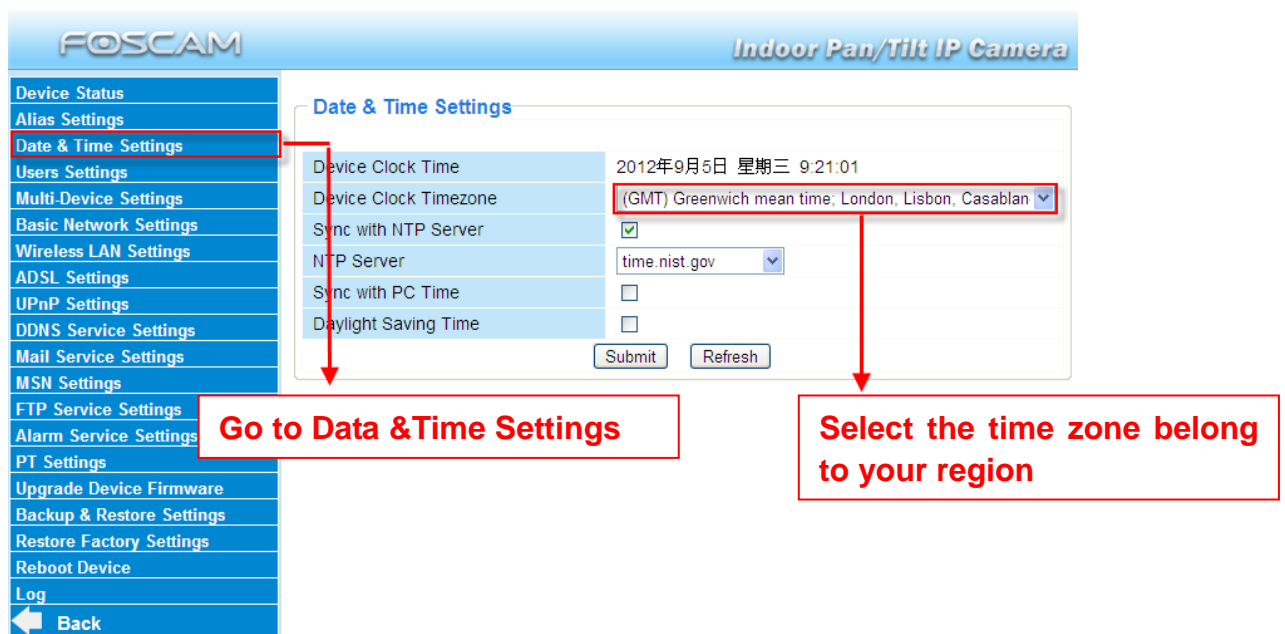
FOSCAM

Indoor Pan/Tilt IP Camera

Device Status
Alias Settings
Date & Time Settings
Users Settings
Multi-Device Settings
Basic Network Settings
Wireless LAN Settings
ADSL Settings
UPnP Settings
DDNS Service Settings
Mail Service Settings
MSN Settings
FTP Service Settings
Alarm Service Settings
PT Settings
Upgrade Device Firmware
Backup & Restore Settings
Restore Factory Settings
Reboot Device
Log
Back

Date & Time Settings

| Device Clock Time | 2012年9月5日 星期三 9:21:01 |
|---|---|
| Device Clock Timezone | (GMT) Greenwich mean time; London, Lisbon, Casablan |
| Sync with NTP Server | ☑ |
| NTP Server | time.nist.gov |
| Sync with PC Time | ☐ |
| Daylight Saving Time | ☐ |

Submit Refresh

Go to Data &Time Settings

Select the time zone belong to your region